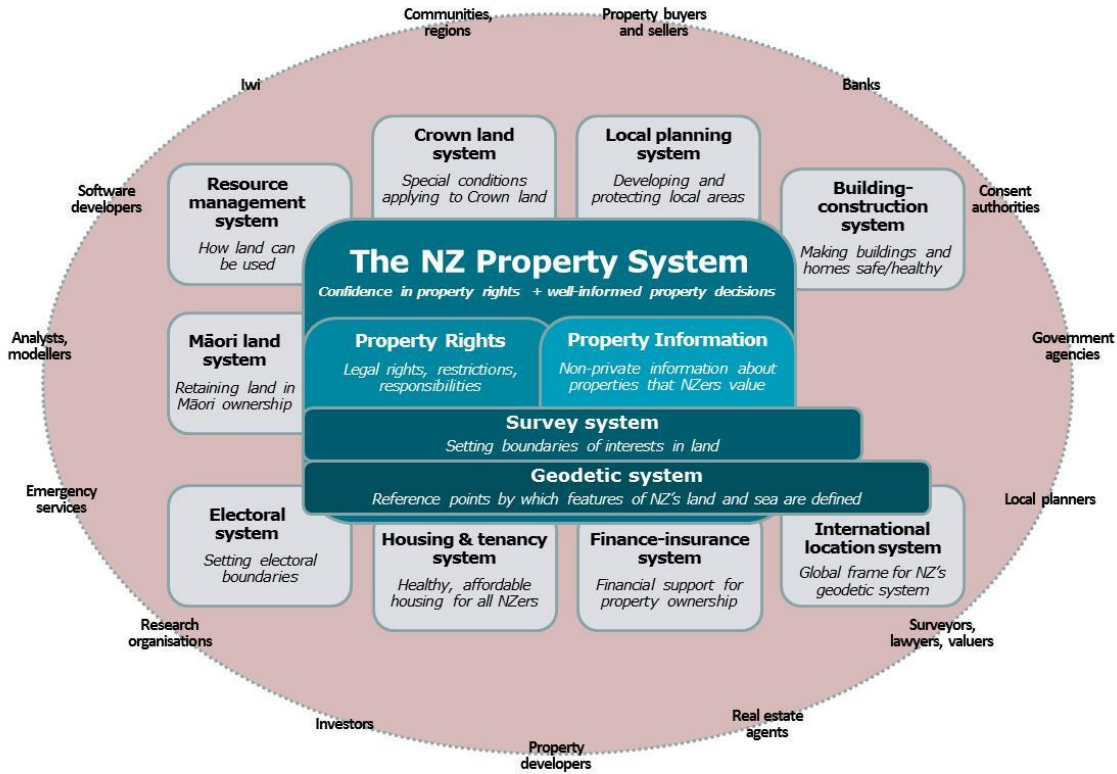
Communities, regions

Property buyers and sellers

Iwi

Banks

Software developers

Consent authorities

Analysts, modellers

Government agencies

Emergency services

Local planners

Research organisations

Surveyors, lawyers, valuers

Investors

Real estate agents

Property developers

Crown land system
Special conditions applying to Crown land

Local planning system
Developing and protecting local areas

Resource management system
How land can be used

Building-construction system
Making buildings and homes safe/healthy

The NZ Property System
Confidence in property rights + well-informed property decisions

Māori land system
Retaining land in Māori ownership

Property Rights
Legal rights, restrictions, responsibilities

Property Information
Non-private information about properties that NZers value

Survey system
Setting boundaries of interests in land

Geodetic system
Reference points by which features of NZ's land and sea are defined

Electoral system
Setting electoral boundaries

Housing & tenancy system
Healthy, affordable housing for all NZers

Finance-insurance system
Financial support for property ownership

International location system
Global frame for NZ's geodetic system